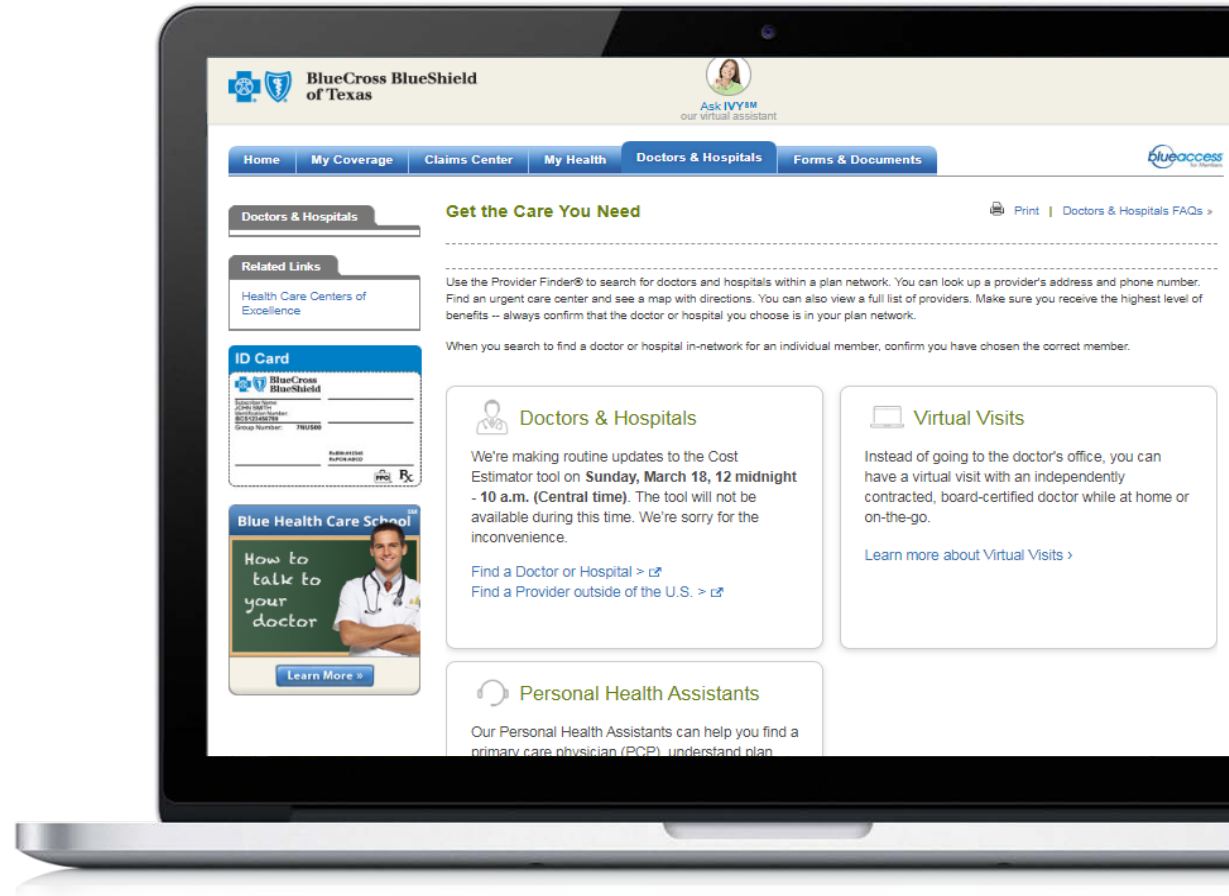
BlueCross BlueShield of Texas

Ask IVY$^{SM}$
our virtual assistant

Home | My Coverage | Claims Center | My Health | Doctors & Hospitals | Forms & Documents

blueaccess for Members

Doctors & Hospitals

Related Links

Health Care Centers of Excellence

ID Card

BlueCross BlueShield
Subscriber Name
JOHN SMITH
Identification Number
BCS123456789
Group Number: 7NUS00
RxBIN 012345
RxPCN ABCD
PPO Rx

Blue Health Care School$^{SM}$

How to talk to your doctor

Learn More »

Get the Care You Need

Print | Doctors & Hospitals FAQs »

Use the Provider Finder® to search for doctors and hospitals within a plan network. You can look up a provider's address and phone number. Find an urgent care center and see a map with directions. You can also view a full list of providers. Make sure you receive the highest level of benefits -- always confirm that the doctor or hospital you choose is in your plan network.

When you search to find a doctor or hospital in-network for an individual member, confirm you have chosen the correct member.

Doctors & Hospitals

We're making routine updates to the Cost Estimator tool on Sunday, March 18, 12 midnight - 10 a.m. (Central time). The tool will not be available during this time. We're sorry for the inconvenience.

Find a Doctor or Hospital >

Find a Provider outside of the U.S. >

Virtual Visits

Instead of going to the doctor's office, you can have a virtual visit with an independently contracted, board-certified doctor while at home or on-the-go.

Learn more about Virtual Visits ›

Personal Health Assistants

Our Personal Health Assistants can help you find a primary care physician (PCP), understand plan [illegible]